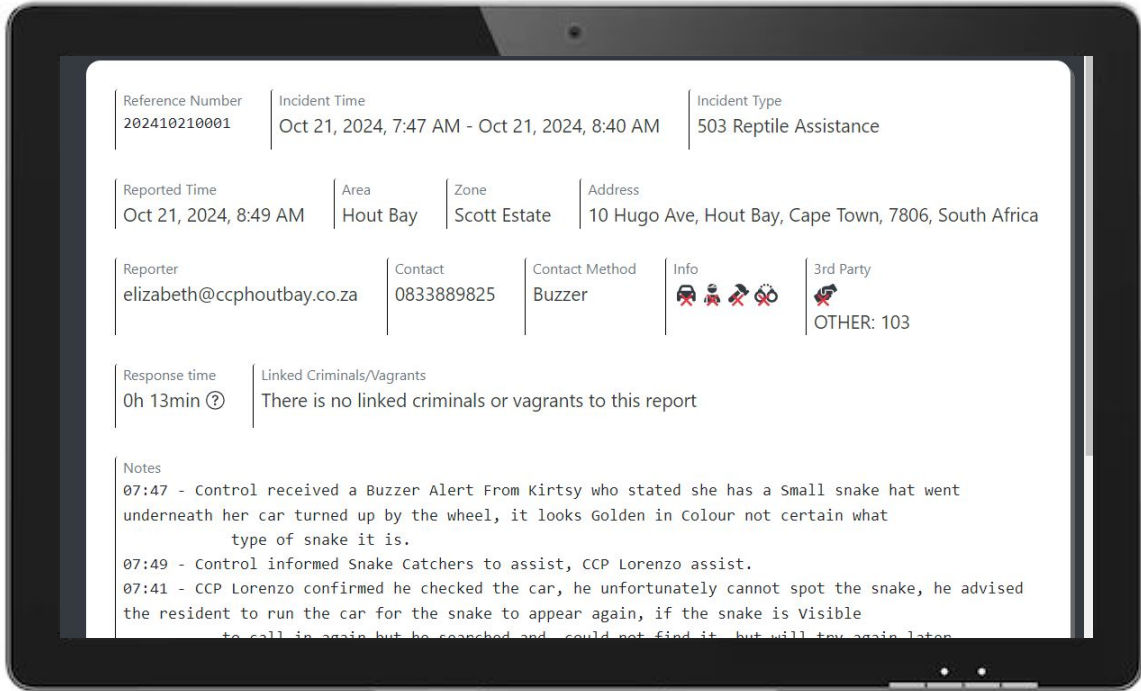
Reference Number
202410210001

Incident Time
Oct 21, 2024, 7:47 AM - Oct 21, 2024, 8:40 AM

Incident Type
503 Reptile Assistance

Reported Time
Oct 21, 2024, 8:49 AM

Area
Hout Bay

Zone
Scott Estate

Address
10 Hugo Ave, Hout Bay, Cape Town, 7806, South Africa

Reporter
elizabeth@ccphoutbay.co.za

Contact
0833889825

Contact Method
Buzzer

Info

3rd Party
OTHER: 103

Response time
0h 13min

Linked Criminals/Vagrants
There is no linked criminals or vagrants to this report

Notes
07:47 - Control received a Buzzer Alert From Kirtsy who stated she has a Small snake hat went underneath her car turned up by the wheel, it looks Golden in Colour not certain what type of snake it is.
07:49 - Control informed Snake Catchers to assist, CCP Lorenzo assist.
07:41 - CCP Lorenzo confirmed he checked the car, he unfortunately cannot spot the snake, he advised the resident to run the car for the snake to appear again, if the snake is Visible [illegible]